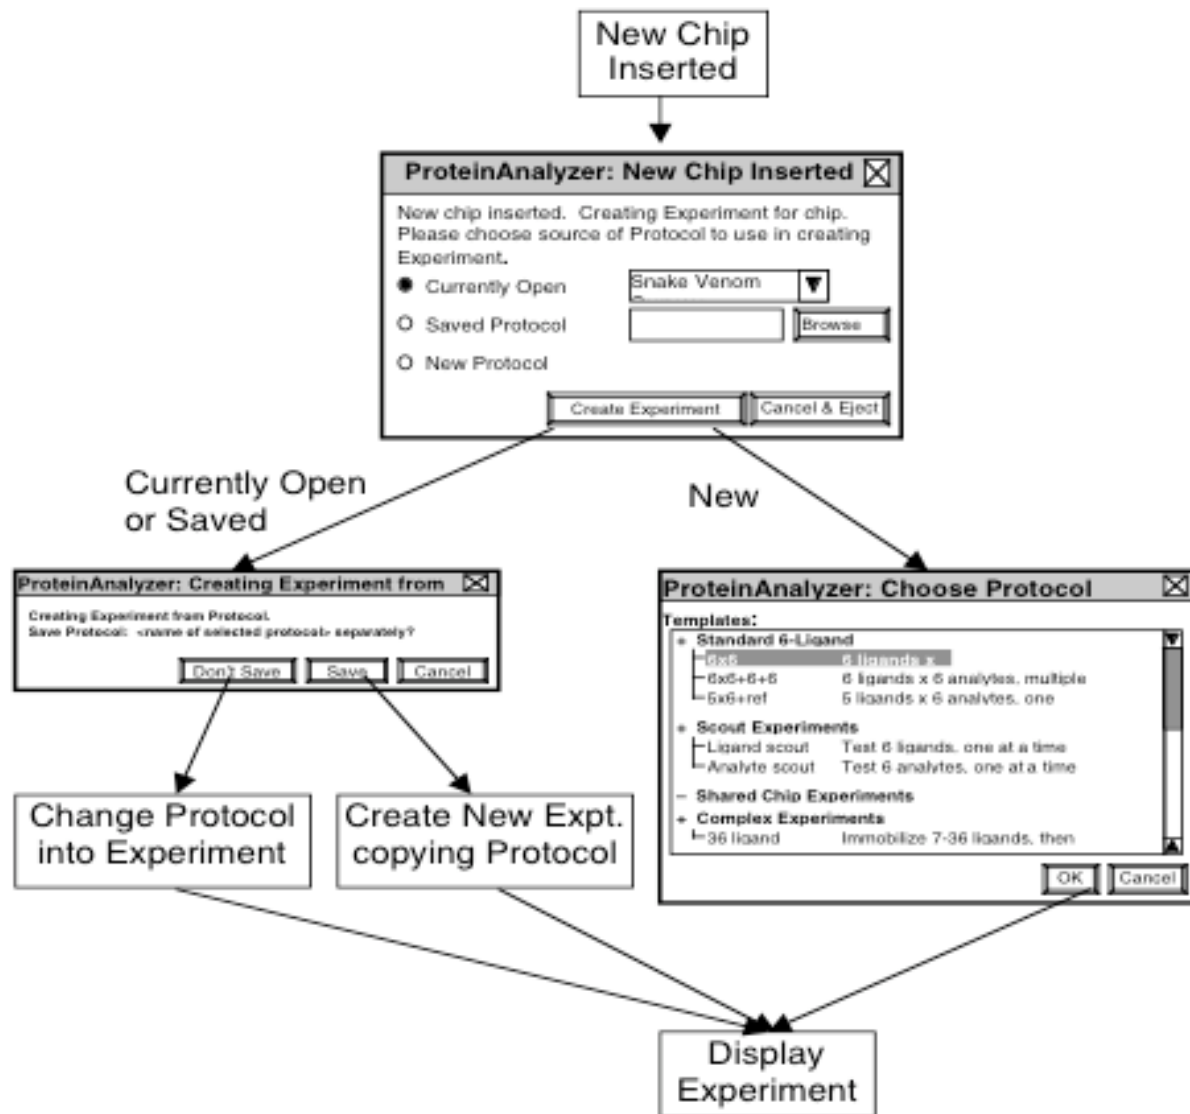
New Chip Inserted

ProteinAnalyzer: New Chip Inserted

New chip inserted. Creating Experiment for chip. Please choose source of Protocol to use in creating Experiment.

Currently Open
Snake Venom
Saved Protocol
Browse
New Protocol

Create Experiment
Cancel & Eject

Currently Open or Saved

New

ProteinAnalyzer: Creating Experiment from

Creating Experiment from Protocol.
Save Protocol: <name of selected protocol> separately?

Don't Save
Save
Cancel

ProteinAnalyzer: Choose Protocol

Templates:
+ Standard 6-Ligand
6x6 6 ligands x
6x6+6+6 6 ligands x 6 analytes, multiple
5x6+ref 5 ligands x 6 analytes, one
+ Scout Experiments
Ligand scout Test 6 ligands, one at a time
Analyte scout Test 6 analytes, one at a time
– Shared Chip Experiments
+ Complex Experiments
36 ligand Immobilize 7-36 ligands, then

OK
Cancel

Change Protocol into Experiment

Create New Expt. copying Protocol

Display Experiment